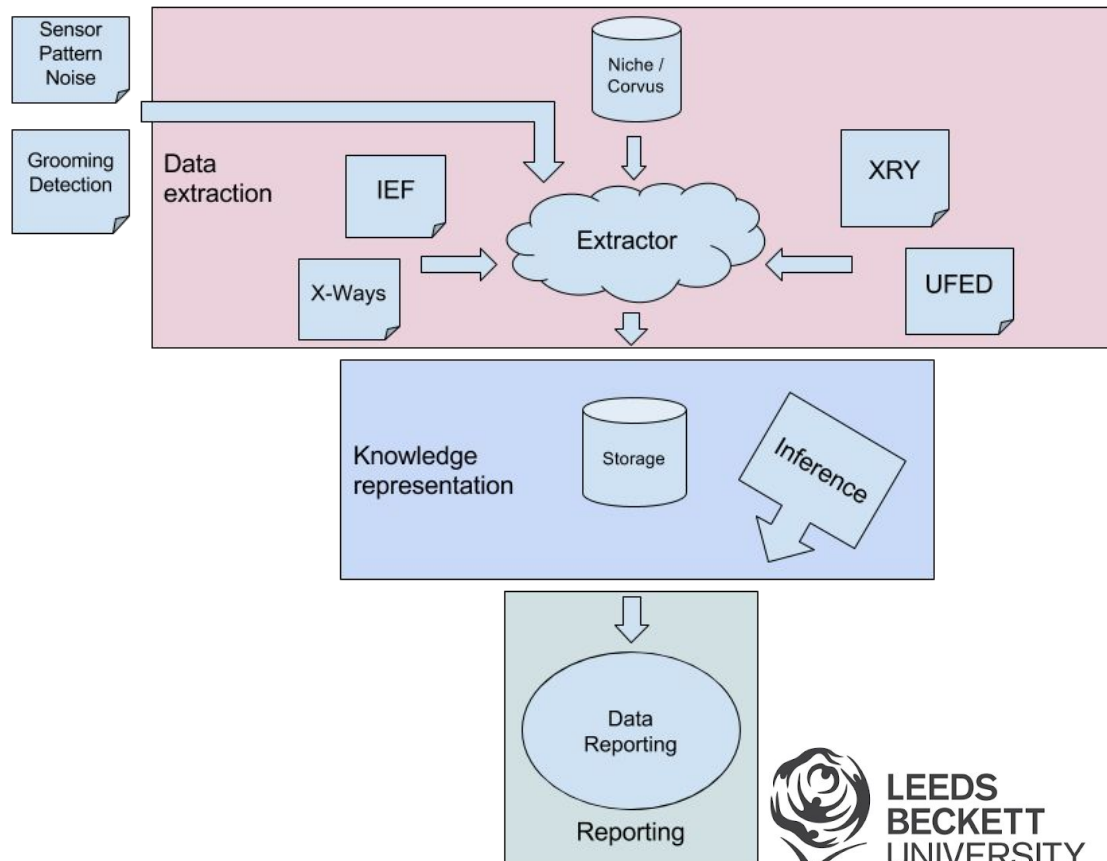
Sensor Pattern Noise

Grooming Detection

Data extraction

Niche / Corvus

IEF

XRY

Extractor

X-Ways

UFED

Knowledge representation

Storage

Inference

Data Reporting

Reporting

LEEDS BECKETT UNIVERSITY